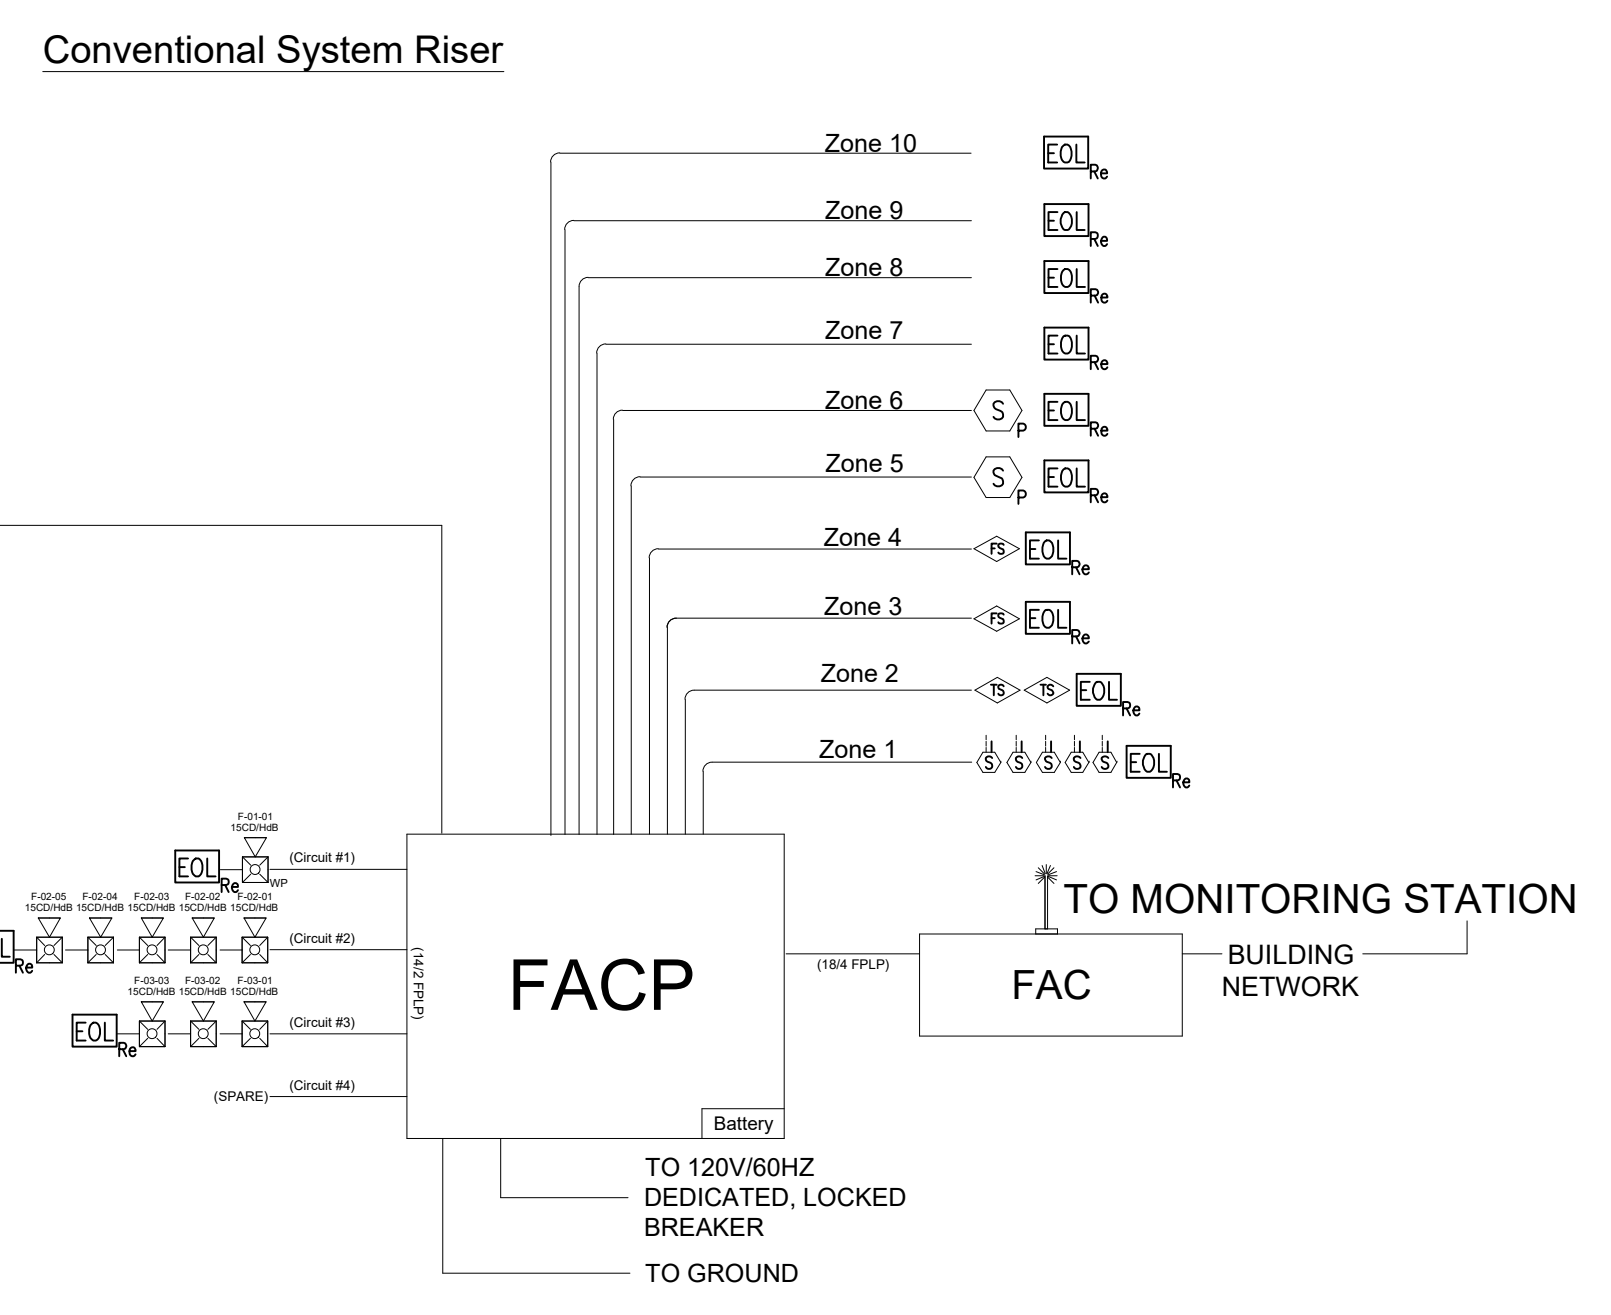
Conventional System Riser

Zone 10
EOL Re

Zone 9
EOL Re

Zone 8
EOL Re

Zone 7
EOL Re

Zone 6
S P
EOL Re

Zone 5
S P
EOL Re

Zone 4
FS
EOL Re

Zone 3
FS
EOL Re

Zone 2
TS TS
EOL Re

Zone 1
S S S S S
EOL Re

F-01-01
15CD/HdB
EOL Re
WP
(Circuit #1)

F-02-05 15CD/HdB
F-02-04 15CD/HdB
F-02-03 15CD/HdB
F-02-02 15CD/HdB
F-02-01 15CD/HdB
L Re
(Circuit #2)

F-03-03 15CD/HdB
F-03-02 15CD/HdB
F-03-01 15CD/HdB
EOL Re
(Circuit #3)

(SPARE)
(Circuit #4)

(14/2 FPLP)

FACP

Battery

(18/4 FPLP)

TO MONITORING STATION

FAC

BUILDING NETWORK

TO 120V/60HZ DEDICATED, LOCKED BREAKER

TO GROUND